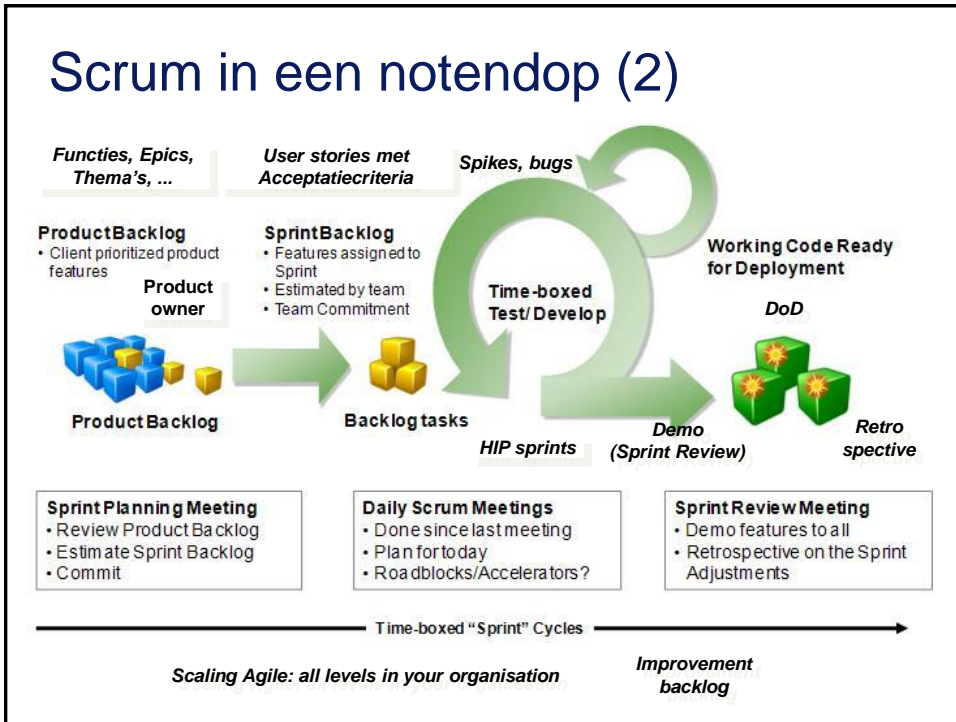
Scrum in een notendop (2)

Functies, Epics, Thema's, ...

User stories met Acceptatiecriteria

Spikes, bugs

Product Backlog
• Client prioritized product features

Product owner

Sprint Backlog
• Features assigned to Sprint
• Estimated by team
• Team Commitment

Time-boxed Test/ Develop

Working Code Ready for Deployment

DoD

Product Backlog

Backlog tasks

HIP sprints

Demo (Sprint Review)

Retro spective

Sprint Planning Meeting
• Review Product Backlog
• Estimate Sprint Backlog
• Commit

Daily Scrum Meetings
• Done since last meeting
• Plan for today
• Roadblocks/Accelerators?

Sprint Review Meeting
• Demo features to all
• Retrospective on the Sprint Adjustments

Time-boxed "Sprint" Cycles

Scaling Agile: all levels in your organisation

Improvement backlog